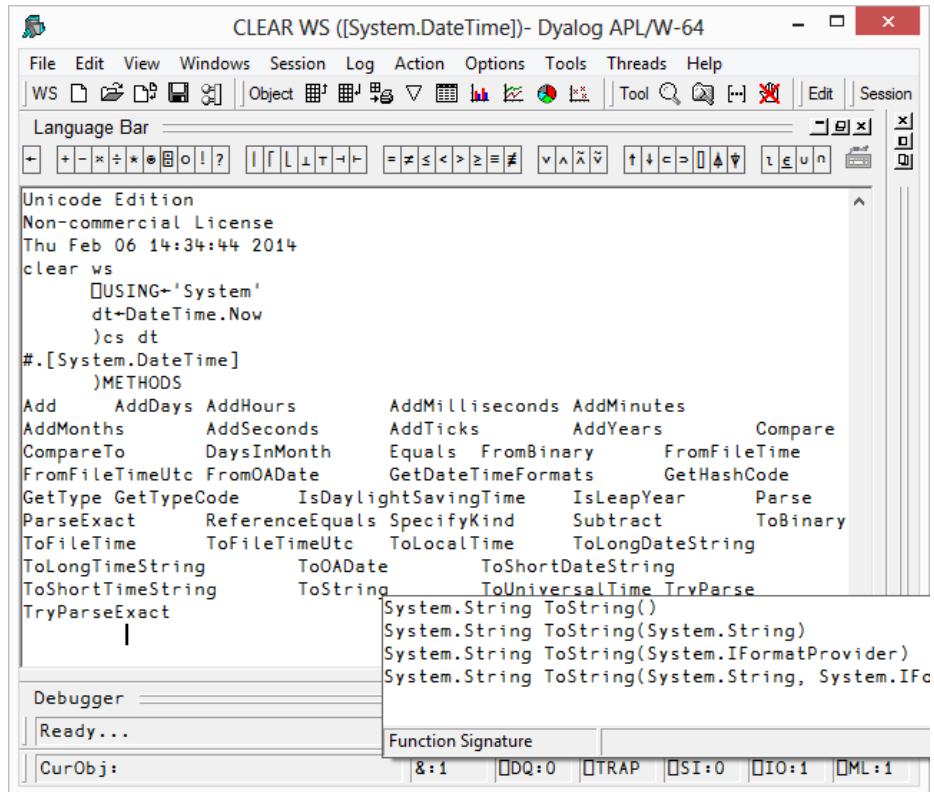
CLEAR WS ([System.DateTime])- Dyalog APL/W-64

File Edit View Windows Session Log Action Options Tools Threads Help

WS Object Tool Edit Session

Language Bar

← + - × ÷ * ⍟ ⌹ ○ ! ? | ⌈ ⌊ ⊥ ⊤ ⊣ ⊢ = ≠ ≤ < > ≥ ≡ ≢ ∨ ∧ ⍲ ⍱ ↑ ↓ ⊂ ⊃ ⌷ ⍋ ⍒ ⍳ ⍷ ∪ ∩

Unicode Edition
Non-commercial License
Thu Feb 06 14:34:44 2014
clear ws
      ⎕USING←'System'
      dt←DateTime.Now
      )cs dt
#.[System.DateTime]
      )METHODS
Add     AddDays AddHours        AddMilliseconds AddMinutes
AddMonths       AddSeconds      AddTicks        AddYears        Compare
CompareTo       DaysInMonth     Equals  FromBinary      FromFileTime
FromFileTimeUtc FromOADate      GetDateTimeFormats      GetHashCode
GetType GetTypeCode     IsDaylightSavingTime    IsLeapYear      Parse
ParseExact      ReferenceEquals SpecifyKind     Subtract        ToBinary
ToFileTime      ToFileTimeUtc   ToLocalTime     ToLongDateString
ToLongTimeString        ToOADate        ToShortDateString
ToShortTimeString       ToString        ToUniversalTime TryParse
TryParseExact

System.String ToString()
System.String ToString(System.String)
System.String ToString(System.IFormatProvider)
System.String ToString(System.String, System.IFo

Function Signature

Debugger
Ready...
CurObj:
&:1 ⎕DQ:0 ⎕TRAP ⎕SI:0 ⎕IO:1 ⎕ML:1